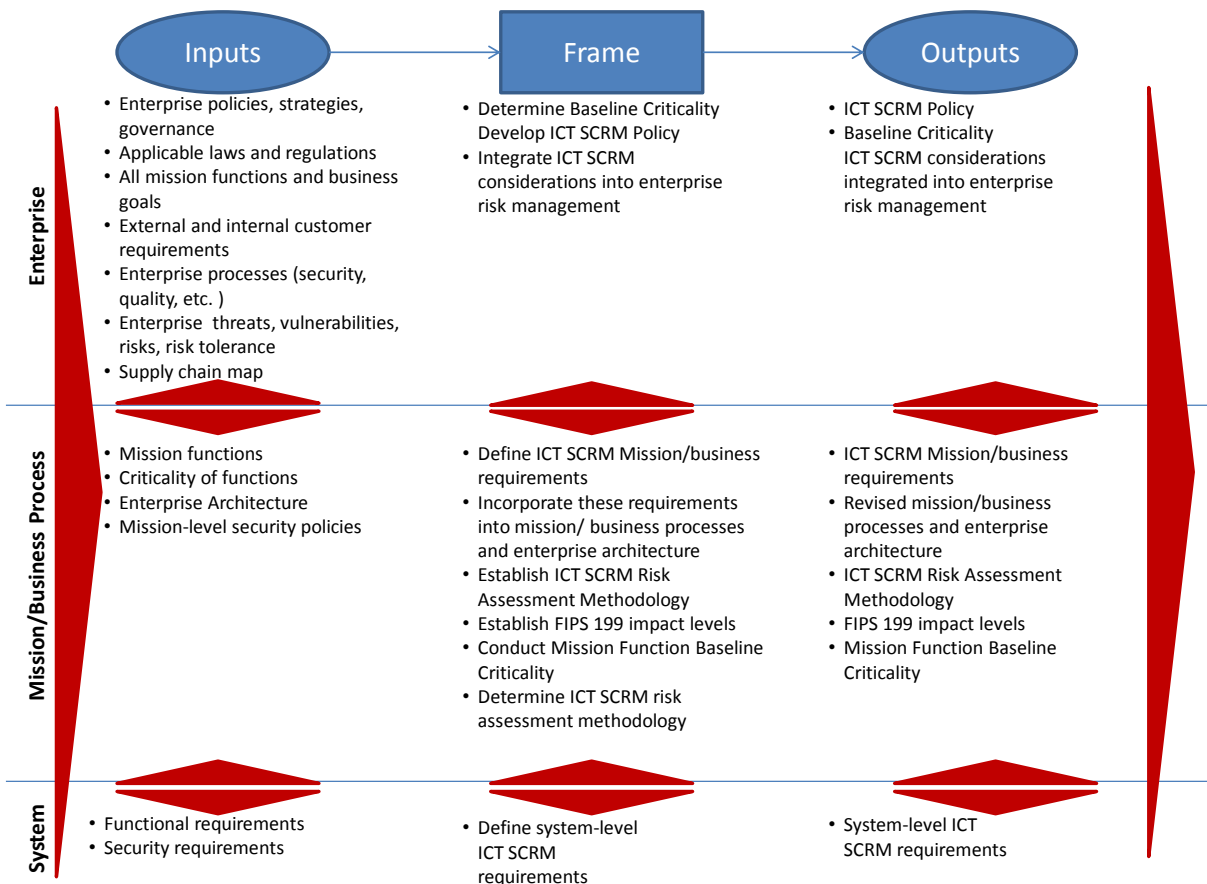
Inputs

Frame

Outputs

Enterprise

- Enterprise policies, strategies, governance
- Applicable laws and regulations
- All mission functions and business goals
- External and internal customer requirements
- Enterprise processes (security, quality, etc. )
- Enterprise threats, vulnerabilities, risks, risk tolerance
- Supply chain map

- Determine Baseline Criticality Develop ICT SCRM Policy
- Integrate ICT SCRM considerations into enterprise risk management

- ICT SCRM Policy
- Baseline Criticality ICT SCRM considerations integrated into enterprise risk management

Mission/Business Process

- Mission functions
- Criticality of functions
- Enterprise Architecture
- Mission-level security policies

- Define ICT SCRM Mission/business requirements
- Incorporate these requirements into mission/ business processes and enterprise architecture
- Establish ICT SCRM Risk Assessment Methodology
- Establish FIPS 199 impact levels
- Conduct Mission Function Baseline Criticality
- Determine ICT SCRM risk assessment methodology

- ICT SCRM Mission/business requirements
- Revised mission/business processes and enterprise architecture
- ICT SCRM Risk Assessment Methodology
- FIPS 199 impact levels
- Mission Function Baseline Criticality

System

- Functional requirements
- Security requirements

- Define system-level ICT SCRM requirements

- System-level ICT SCRM requirements